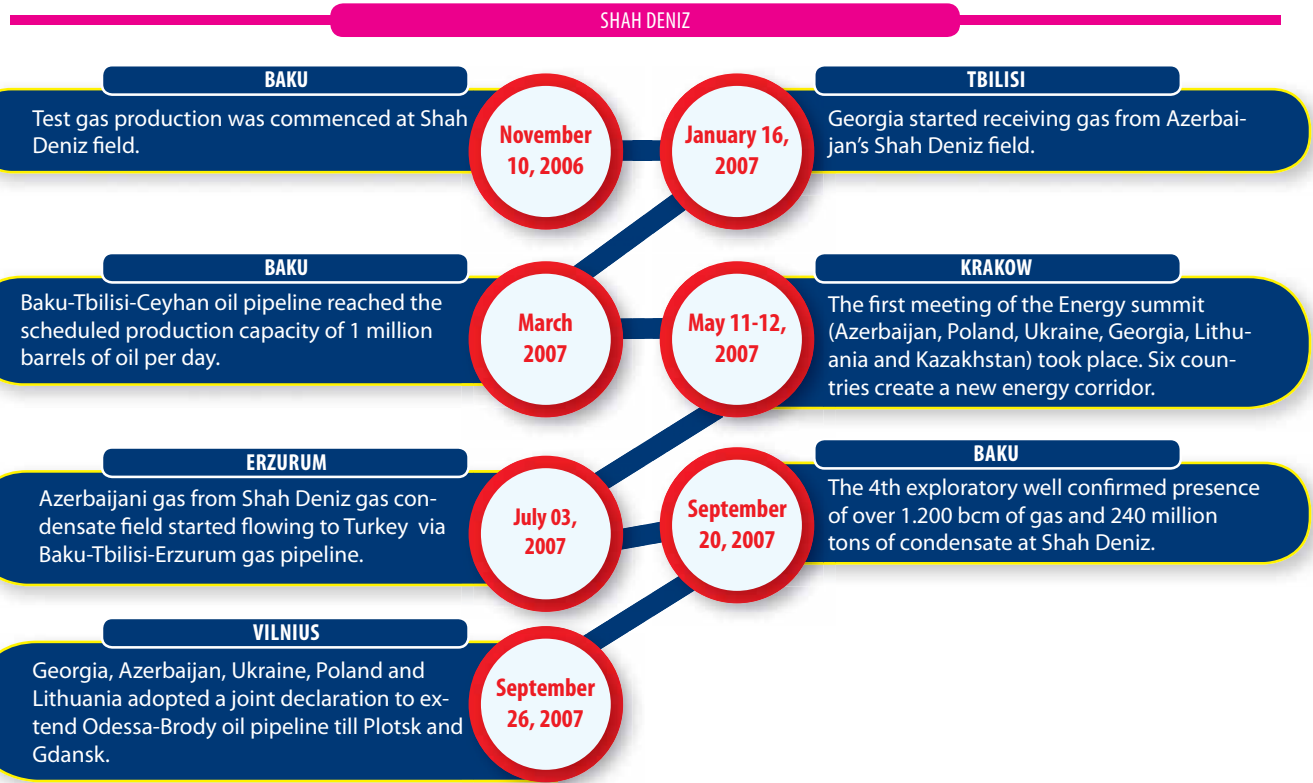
SHAH DENIZ

BAKU

Test gas production was commenced at Shah Deniz field.

November 10, 2006

January 16, 2007

TBILISI

Georgia started receiving gas from Azerbaijan's Shah Deniz field.

BAKU

Baku-Tbilisi-Ceyhan oil pipeline reached the scheduled production capacity of 1 million barrels of oil per day.

March 2007

May 11-12, 2007

KRAKOW

The first meeting of the Energy summit (Azerbaijan, Poland, Ukraine, Georgia, Lithuania and Kazakhstan) took place. Six countries create a new energy corridor.

ERZURUM

Azerbaijani gas from Shah Deniz gas condensate field started flowing to Turkey via Baku-Tbilisi-Erzurum gas pipeline.

July 03, 2007

September 20, 2007

BAKU

The 4th exploratory well confirmed presence of over 1.200 bcm of gas and 240 million tons of condensate at Shah Deniz.

VILNIUS

Georgia, Azerbaijan, Ukraine, Poland and Lithuania adopted a joint declaration to extend Odessa-Brody oil pipeline till Plotsk and Gdansk.

September 26, 2007